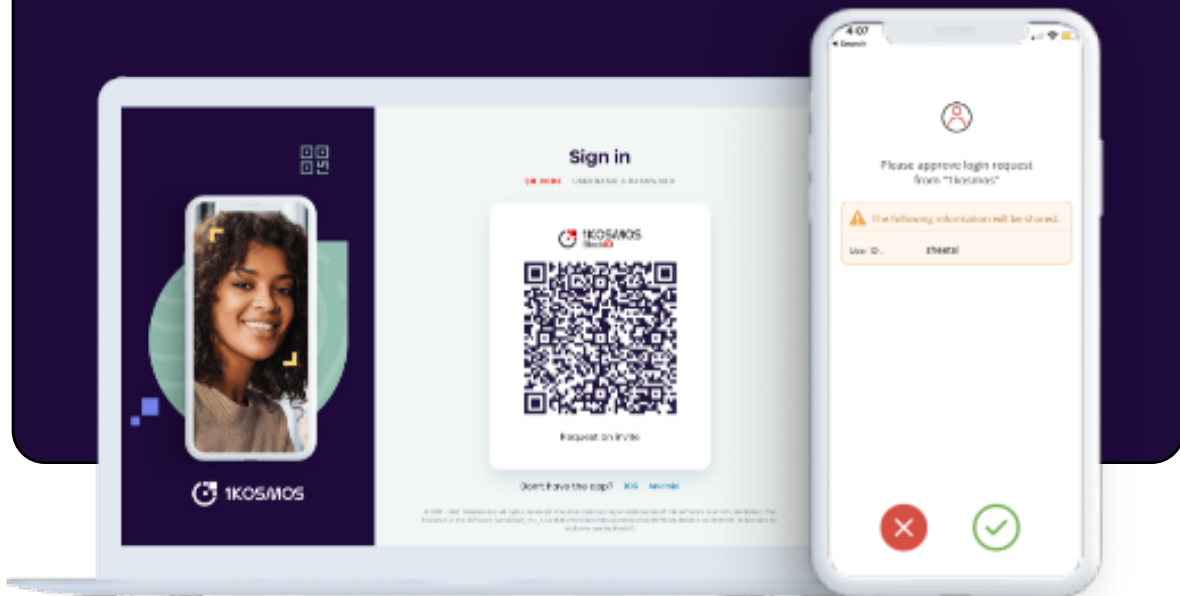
1KOSMOS

Sign in

QR CODE USERNAME & PASSWORD

1KOSMOS BlockID

Request an invite

Don't have the app? iOS Android

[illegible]

4:07
◂ Search

Please approve login request from "1Kosmos"

The following information will be shared.

User ID: sheetal